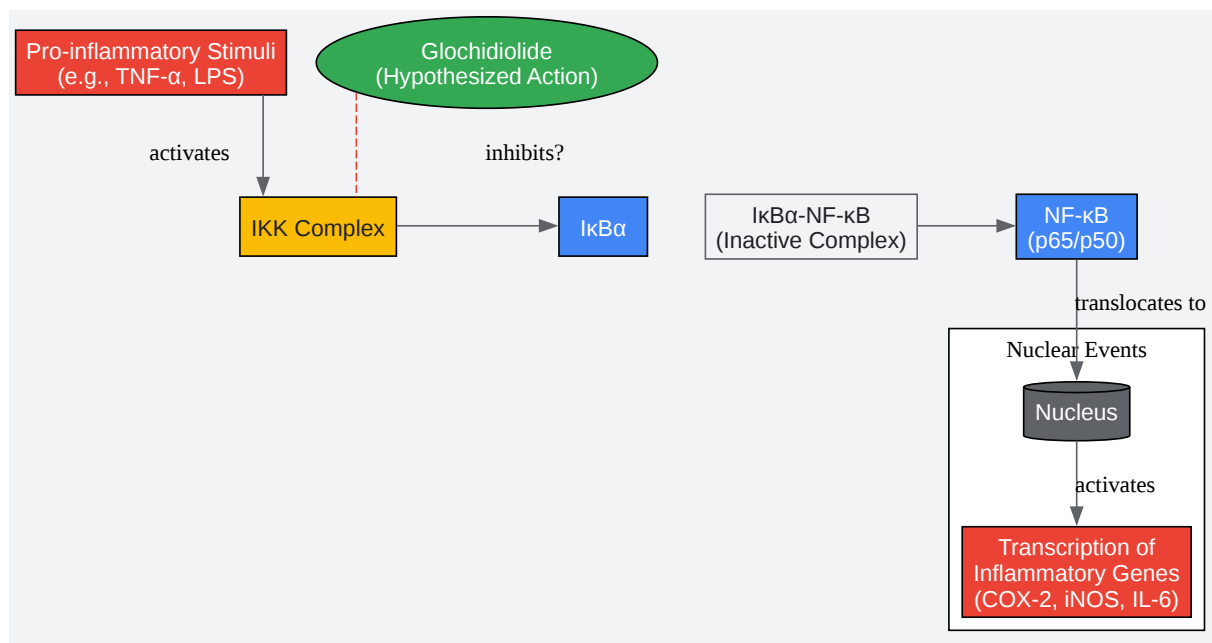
Pro-inflammatory Stimuli (e.g., TNF-α, LPS)

Glochidiolide (Hypothesized Action)

activates

inhibits?

IKK Complex

IκBα

IκBα-NF-κB (Inactive Complex)

NF-κB (p65/p50)

translocates to

Nuclear Events

Nucleus

activates

Transcription of Inflammatory Genes (COX-2, iNOS, IL-6)